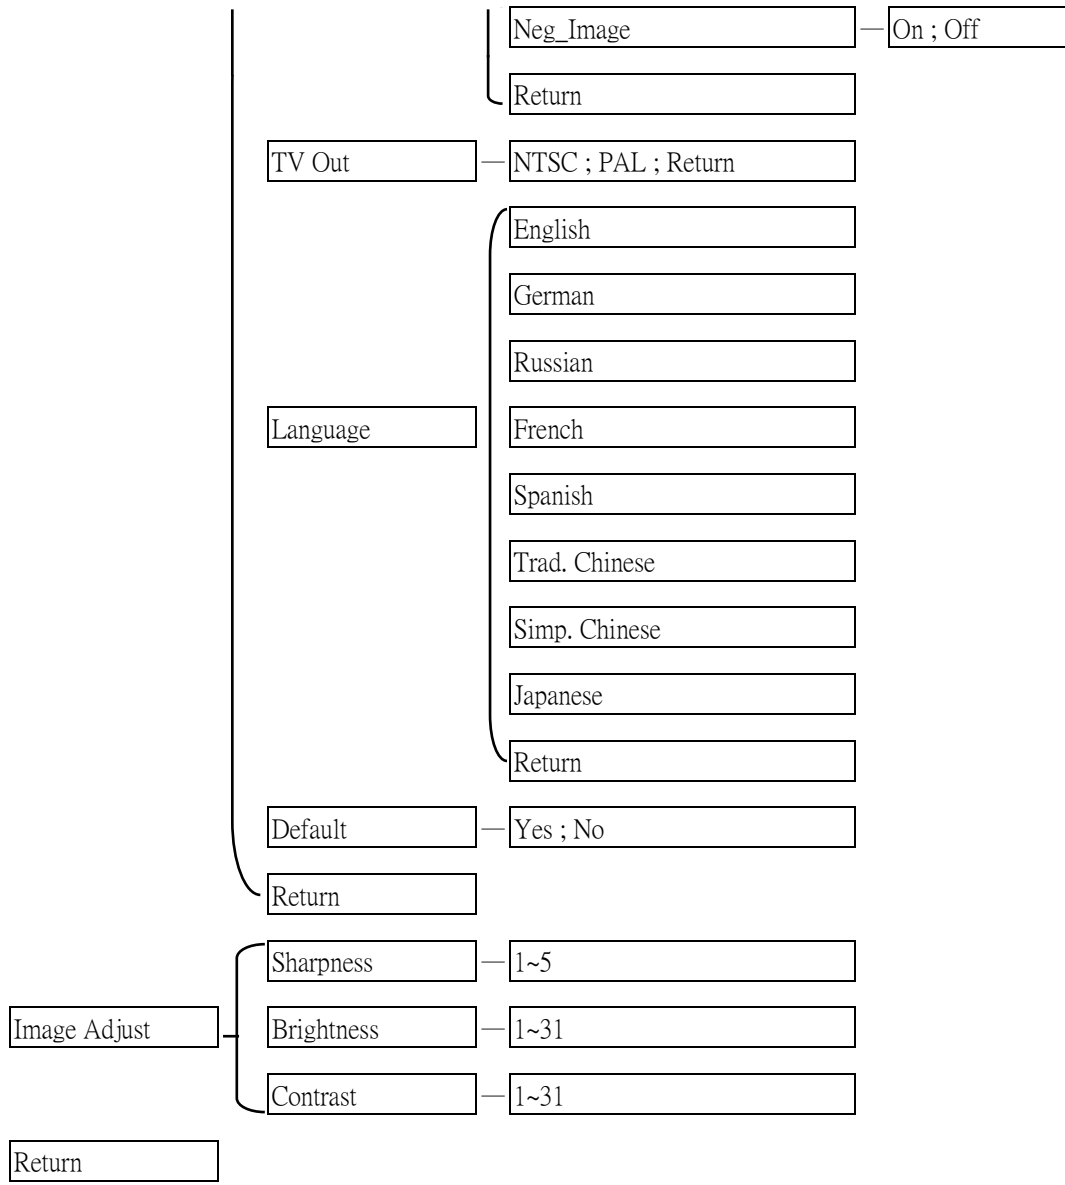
Neg_Image
On ; Off
Return
TV Out
NTSC ; PAL ; Return
English
German
Russian
Language
French
Spanish
Trad. Chinese
Simp. Chinese
Japanese
Return
Default
Yes ; No
Return
Sharpness
1~5
Image Adjust
Brightness
1~31
Contrast
1~31
Return